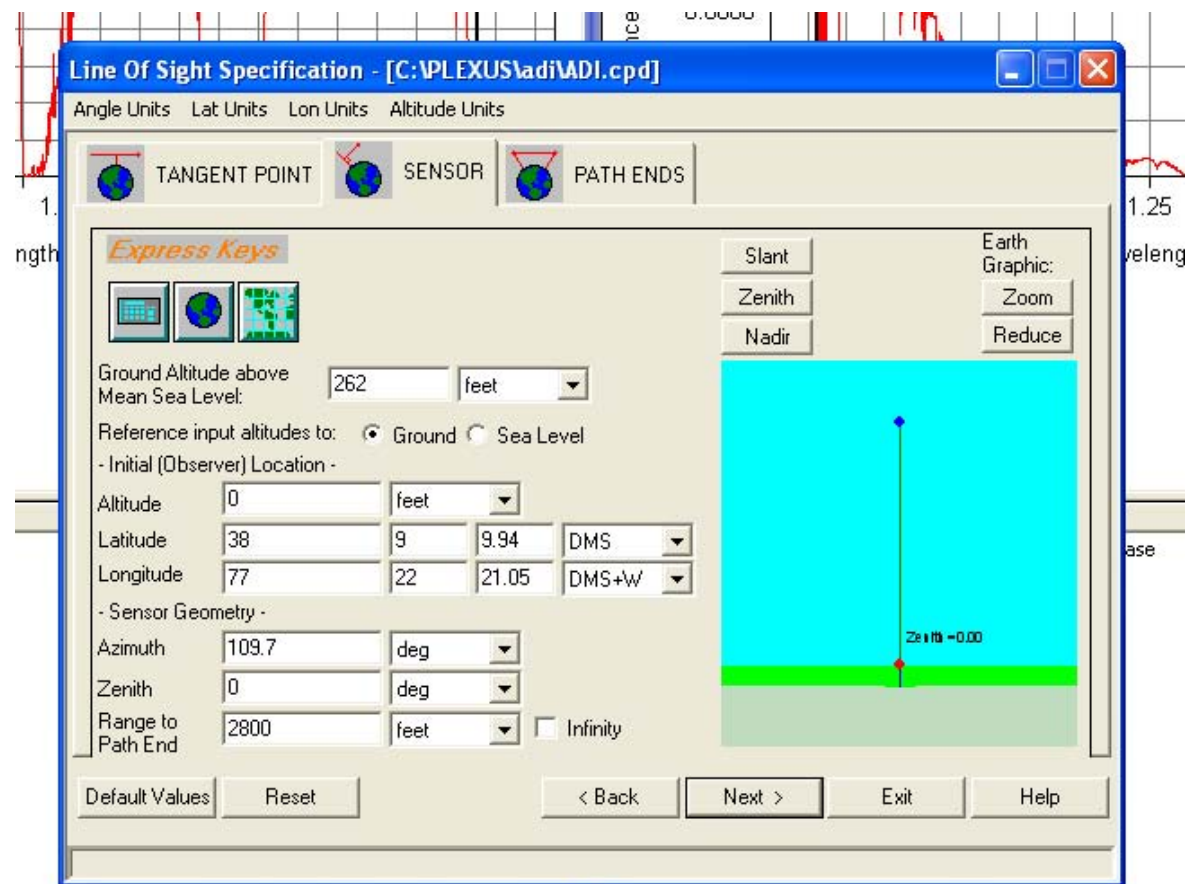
ce
0.0000
Line Of Sight Specification - [C:\PLEXUS\adi\ADI.cpd]
Angle Units Lat Units Lon Units Altitude Units
TANGENT POINT
SENSOR
PATH ENDS
1.
1.25
ngth
veleng
Express Keys
Slant
Zenith
Nadir
Earth Graphic:
Zoom
Reduce
Ground Altitude above Mean Sea Level: 262 feet
Reference input altitudes to: Ground Sea Level
- Initial (Observer) Location -
Altitude 0 feet
Latitude 38 9 9.94 DMS
Longitude 77 22 21.05 DMS+W
- Sensor Geometry -
Azimuth 109.7 deg
Zenith 0 deg
Range to Path End 2800 feet Infinity
Zenith =0.00
ase
Default Values
Reset
< Back
Next >
Exit
Help